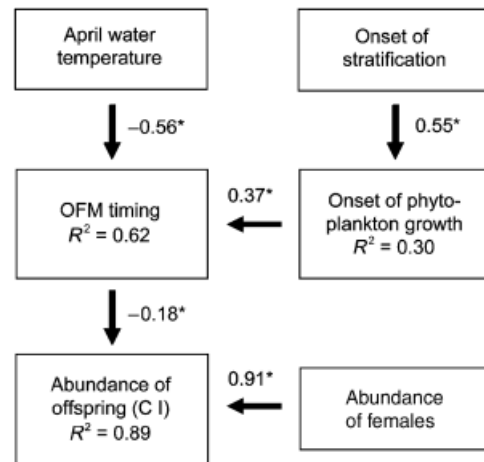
April water temperature

Onset of stratification

−0.56*

0.55*

0.37*

OFM timing
$R^2$ = 0.62

Onset of phytoplankton growth
$R^2$ = 0.30

−0.18*

0.91*

Abundance of offspring (C I)
$R^2$ = 0.89

Abundance of females